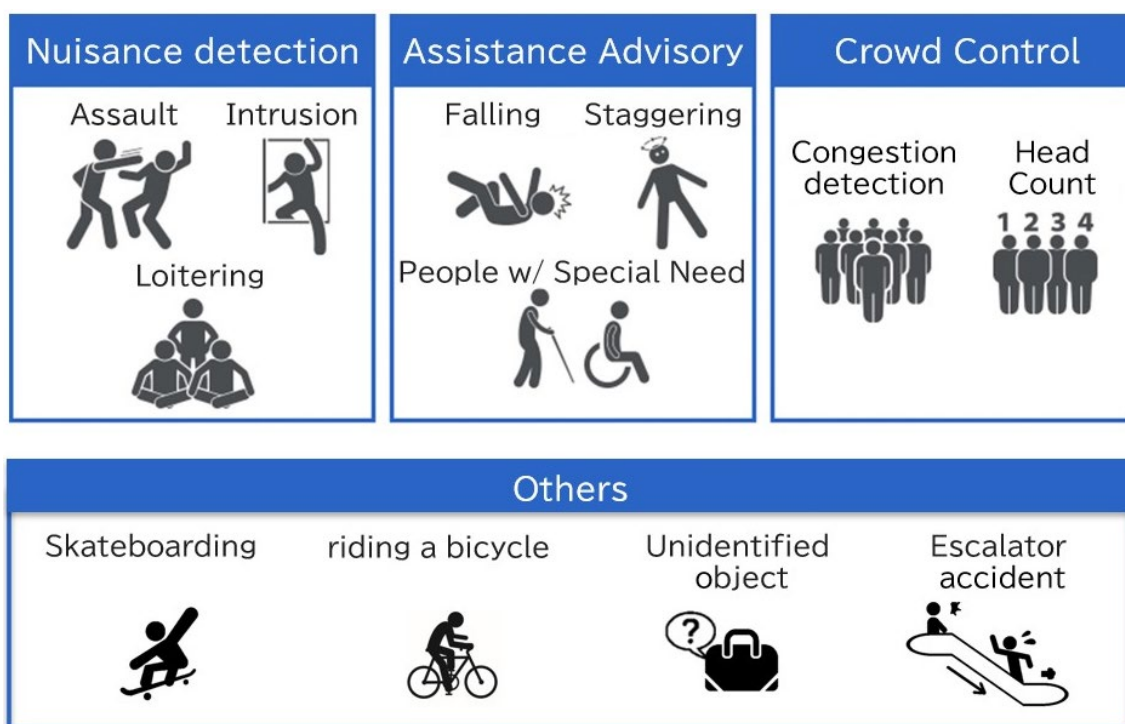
Nuisance detection

Assault
Intrusion
Loitering

Assistance Advisory

Falling
Staggering
People w/ Special Need

Crowd Control

Congestion detection
Head Count
1 2 3 4

Others

Skateboarding
riding a bicycle
Unidentified object
?
Escalator accident